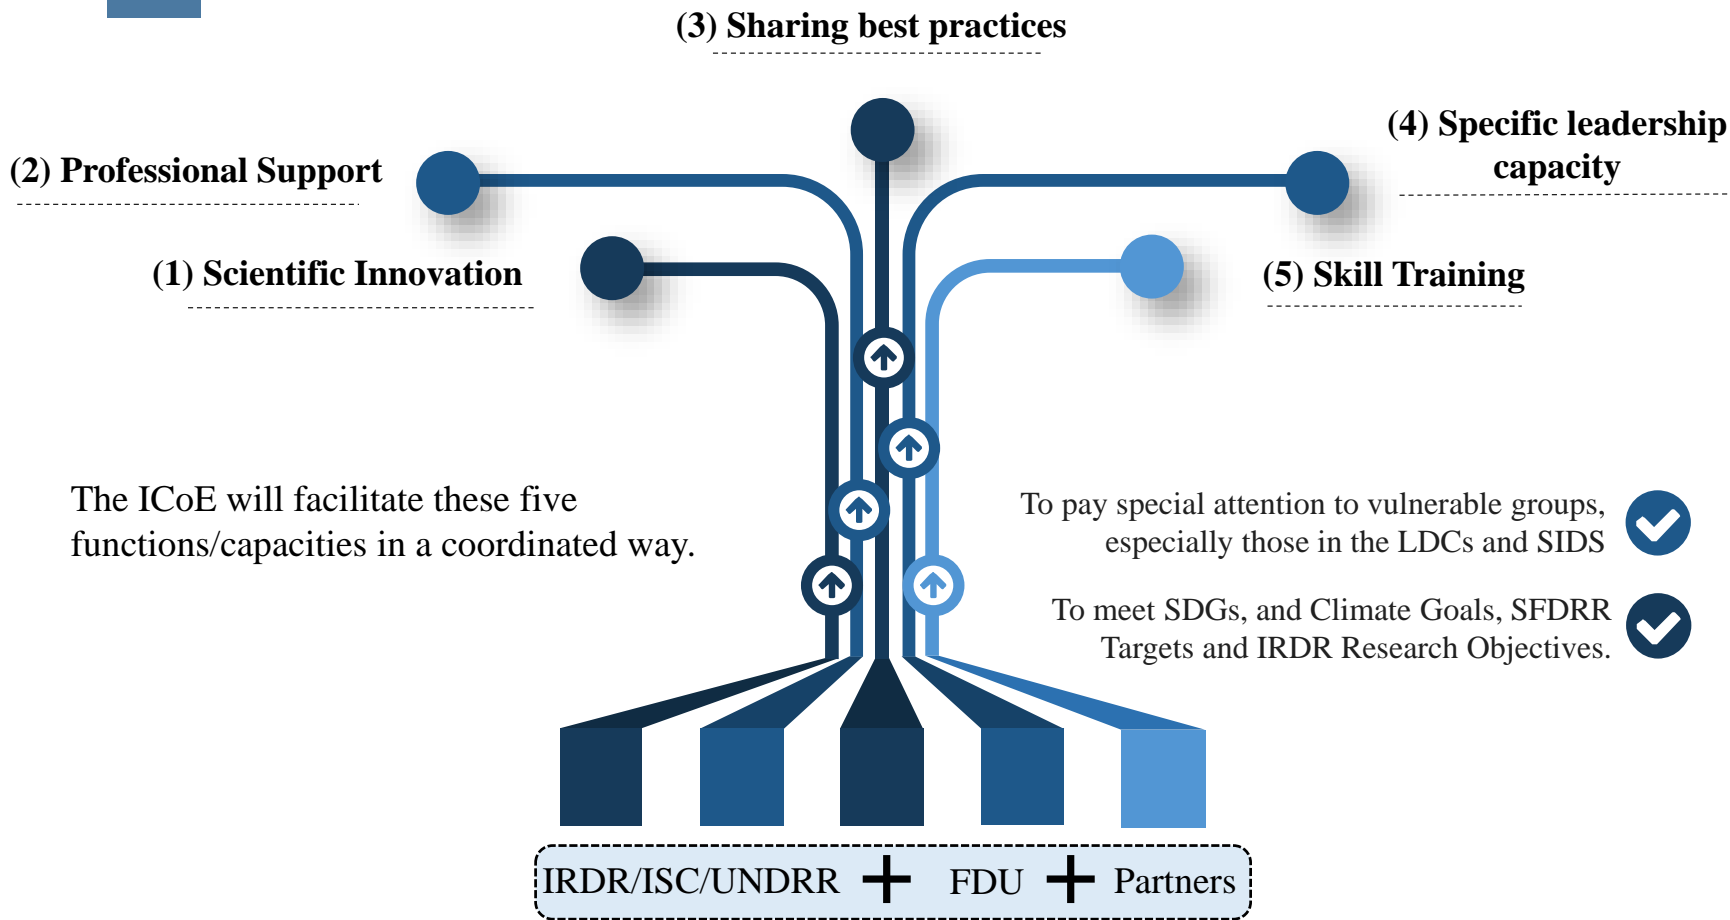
(3) Sharing best practices

(2) Professional Support

(4) Specific leadership capacity

(1) Scientific Innovation

(5) Skill Training

The ICoE will facilitate these five functions/capacities in a coordinated way.

To pay special attention to vulnerable groups, especially those in the LDCs and SIDS

To meet SDGs, and Climate Goals, SFDRR Targets and IRDR Research Objectives.

IRDR/ISC/UNDRR + FDU + Partners